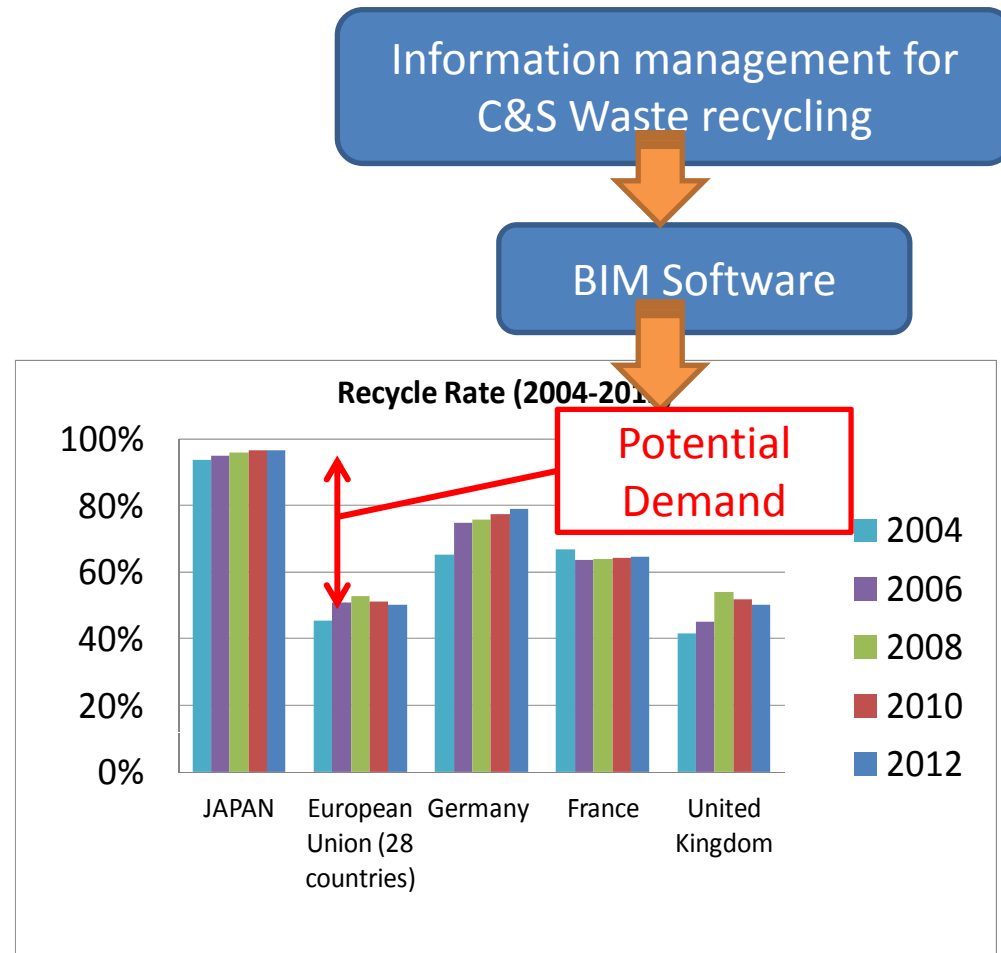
Information management for C&S Waste recycling

BIM Software

Recycle Rate (2004-201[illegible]

Potential Demand

100%
80%
60%
40%
20%
0%

JAPAN
European Union (28 countries)
Germany
France
United Kingdom

2004
2006
2008
2010
2012